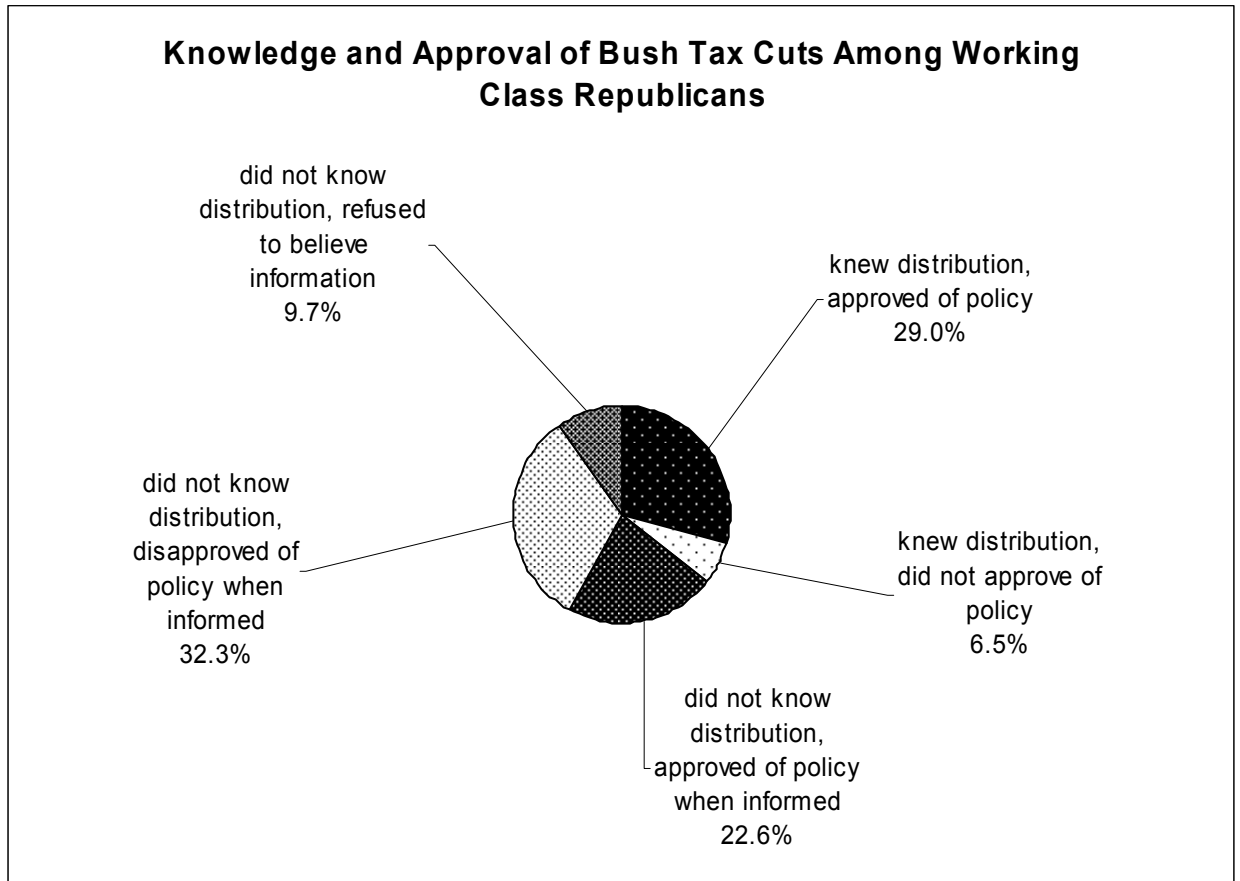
Knowledge and Approval of Bush Tax Cuts Among Working Class Republicans

did not know distribution, refused to believe information 9.7%

knew distribution, approved of policy 29.0%

did not know distribution, disapproved of policy when informed 32.3%

knew distribution, did not approve of policy 6.5%

did not know distribution, approved of policy when informed 22.6%